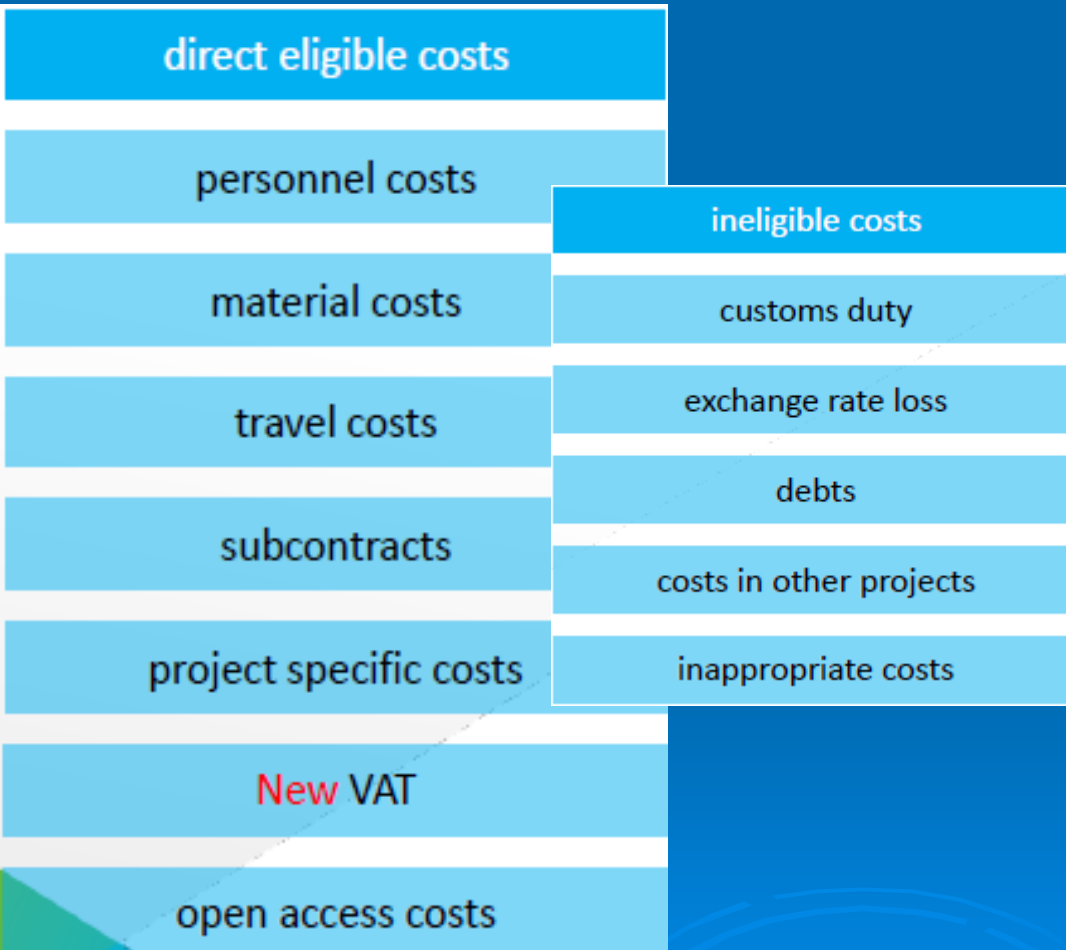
direct eligible costs

personnel costs

material costs

travel costs

subcontracts

project specific costs

New VAT

open access costs

ineligible costs

customs duty

exchange rate loss

debts

costs in other projects

inappropriate costs